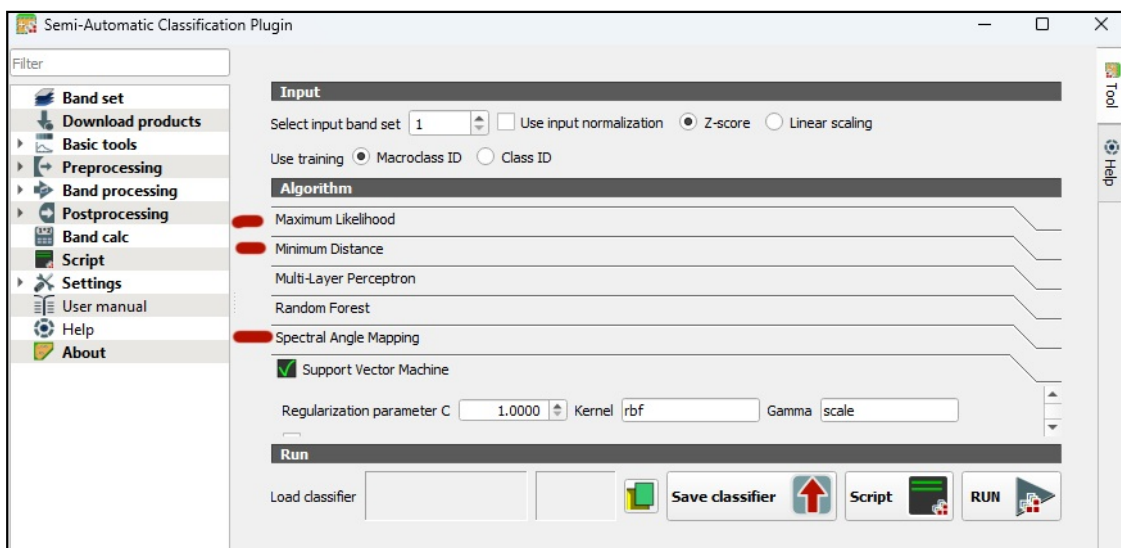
Semi-Automatic Classification Plugin

Filter

Band set
Download products
Basic tools
Preprocessing
Band processing
Postprocessing
Band calc
Script
Settings
User manual
Help
About

Input
Select input band set 1
Use input normalization
Z-score
Linear scaling
Use training
Macroclass ID
Class ID

Algorithm
Maximum Likelihood
Minimum Distance
Multi-Layer Perceptron
Random Forest
Spectral Angle Mapping
Support Vector Machine
Regularization parameter C 1.0000
Kernel rbf
Gamma scale

Run
Load classifier
Save classifier
Script
RUN

Tool
Help